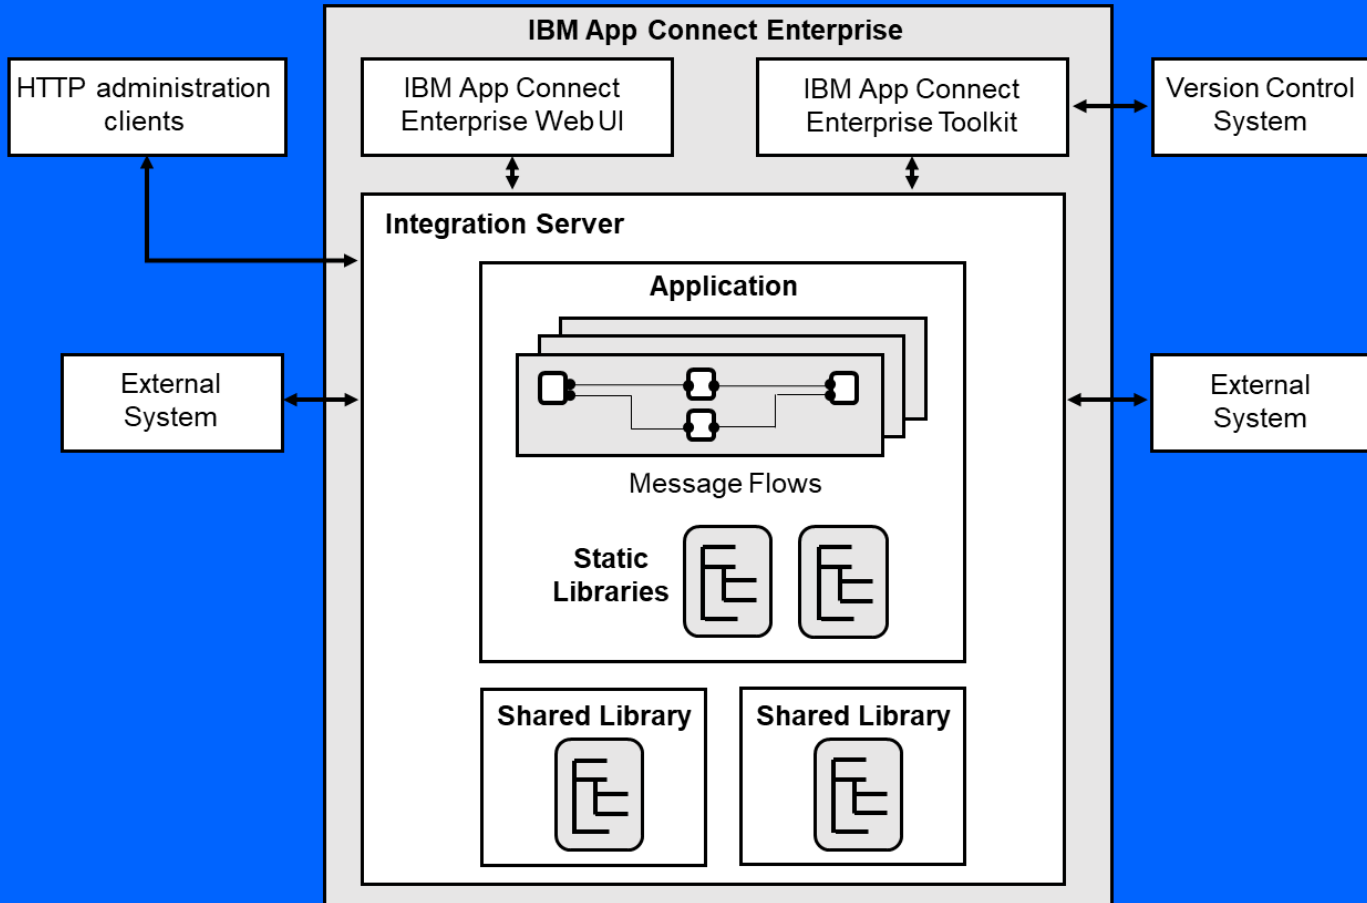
IBM App Connect Enterprise

HTTP administration clients

IBM App Connect Enterprise Web UI

IBM App Connect Enterprise Toolkit

Version Control System

Integration Server

Application

External System

External System

Message Flows

Static Libraries

Shared Library

Shared Library